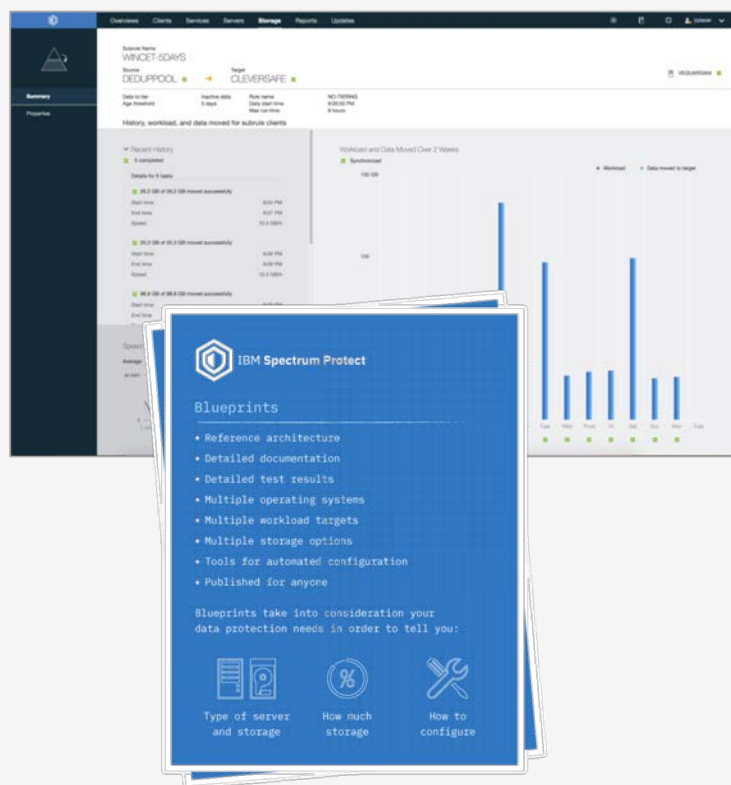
Overviews Clients Services Servers Storage Reports Updates

Summary
Properties

Subrule Name
WINCET-5DAYS
Source
DEDUPPOOL
Target
CLEVERSAFE

Data to tier
Age threshold
Inactive data
5 days
Rule name
Daily start time
Max run time
NO-TIERING
9:00:00 PM
8 hours

History, workload, and data moved for subrule clients

Recent History
5 completed
Details for 5 tasks
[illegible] moved successfully
Start time
End time
Speed
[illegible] moved successfully
Start time
End time
Speed

Workload and Data Moved Over 2 Weeks
Synchronized
Workload
Data moved to target
100 GB
100

Tues Wed Thurs Fri Sat Sun Mon Tues

IBM Spectrum Protect

Blueprints

• Reference architecture
• Detailed documentation
• Detailed test results
• Multiple operating systems
• Multiple workload targets
• Multiple storage options
• Tools for automated configuration
• Published for anyone

Blueprints take into consideration your data protection needs in order to tell you:

Type of server and storage
How much storage
How to configure